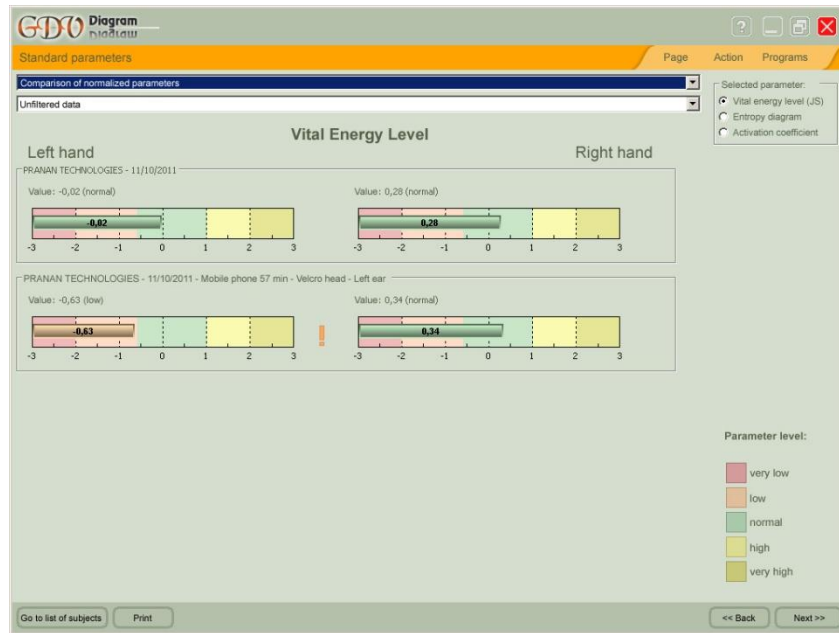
GDV Diagram

?

Standard parameters

Page Action Programs

Comparison of normalized parameters

Unfiltered data

Selected parameter:
Vital energy level (JS)
Entropy diagram
Activation coefficient

Vital Energy Level

Left hand

Right hand

PRANAN TECHNOLOGIES - 11/10/2011

Value: -0,02 (normal)

-0,02

-3 -2 -1 0 1 2 3

Value: 0,28 (normal)

0,28

-3 -2 -1 0 1 2 3

PRANAN TECHNOLOGIES - 11/10/2011 - Mobile phone 57 min - Velcro head - Left ear

Value: -0,63 (low)

-0,63

-3 -2 -1 0 1 2 3

!

Value: 0,34 (normal)

0,34

-3 -2 -1 0 1 2 3

Parameter level:

very low

low

normal

high

very high

Go to list of subjects

Print

<< Back

Next >>